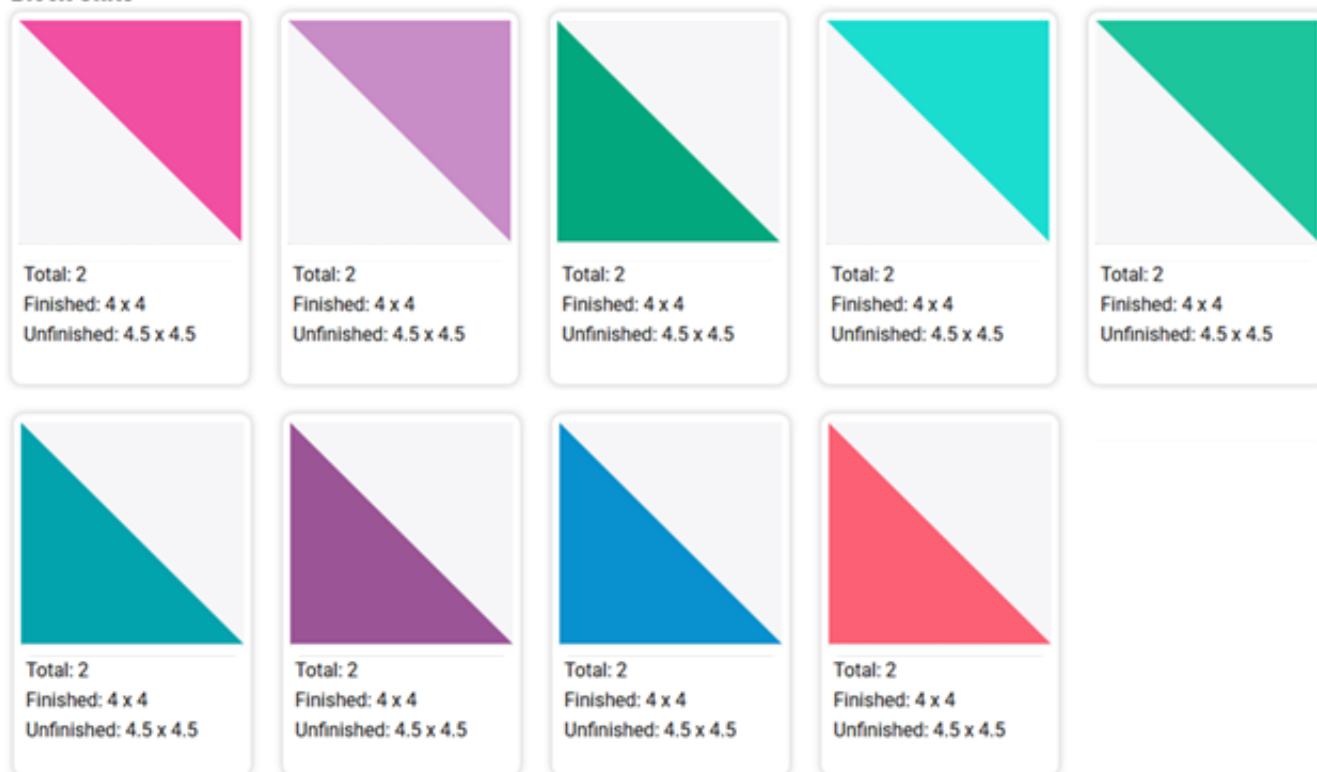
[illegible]

Total: 2
Finished: 4 x 4
Unfinished: 4.5 x 4.5

Total: 2
Finished: 4 x 4
Unfinished: 4.5 x 4.5

Total: 2
Finished: 4 x 4
Unfinished: 4.5 x 4.5

Total: 2
Finished: 4 x 4
Unfinished: 4.5 x 4.5

Total: 2
Finished: 4 x 4
Unfinished: 4.5 x 4.5

Total: 2
Finished: 4 x 4
Unfinished: 4.5 x 4.5

Total: 2
Finished: 4 x 4
Unfinished: 4.5 x 4.5

Total: 2
Finished: 4 x 4
Unfinished: 4.5 x 4.5

Total: 2
Finished: 4 x 4
Unfinished: 4.5 x 4.5